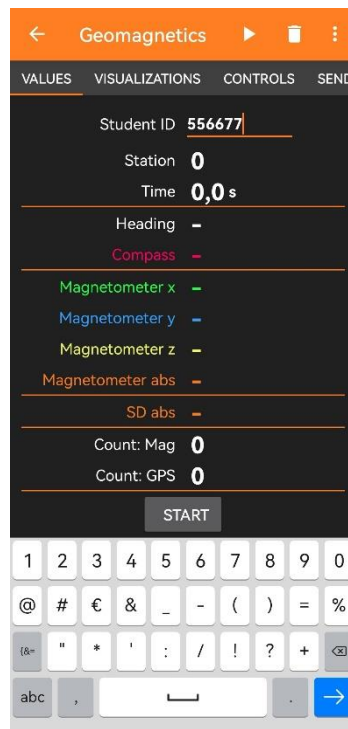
Geomagnetics

VALUES VISUALIZATIONS CONTROLS SEND

Student ID 556677

Station 0

Time 0,0 s

Heading –

Compass –

Magnetometer x –

Magnetometer y –

Magnetometer z –

Magnetometer abs –

SD abs –

Count: Mag 0

Count: GPS 0

START

1 2 3 4 5 6 7 8 9 0

@ # € & _ - ( ) = %

{&= " * ' : / ! ? +

abc , .